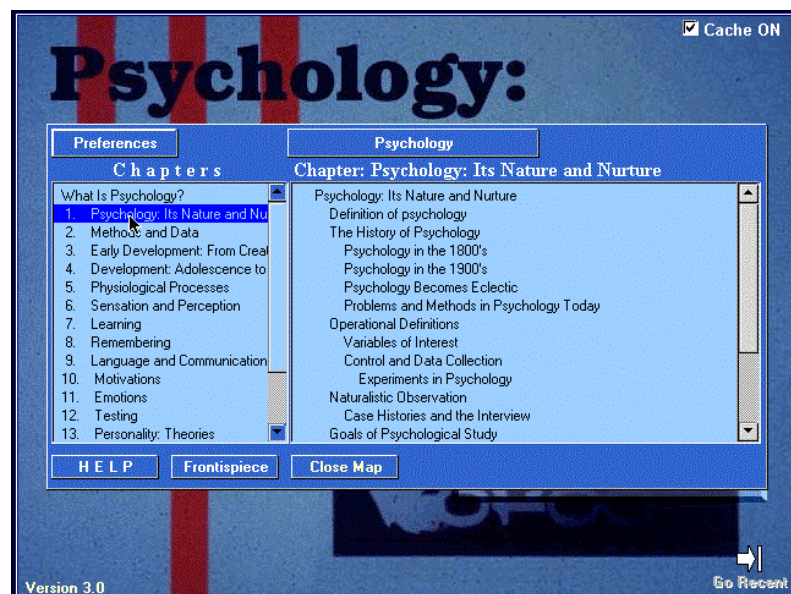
Cache ON

Psychology:

Preferences

Psychology

Chapters

Chapter: Psychology: Its Nature and Nurture

What Is Psychology?
1. Psychology: Its Nature and Nu
2. Methods and Data
3. Early Development: From Creat
4. Development: Adolescence to
5. Physiological Processes
6. Sensation and Perception
7. Learning
8. Remembering
9. Language and Communication
10. Motivations
11. Emotions
12. Testing
13. Personality: Theories

Psychology: Its Nature and Nurture
Definition of psychology
The History of Psychology
Psychology in the 1800's
Psychology in the 1900's
Psychology Becomes Eclectic
Problems and Methods in Psychology Today
Operational Definitions
Variables of Interest
Control and Data Collection
Experiments in Psychology
Naturalistic Observation
Case Histories and the Interview
Goals of Psychological Study

HELP

Frontispiece

Close Map

Version 3.0

Go Recent